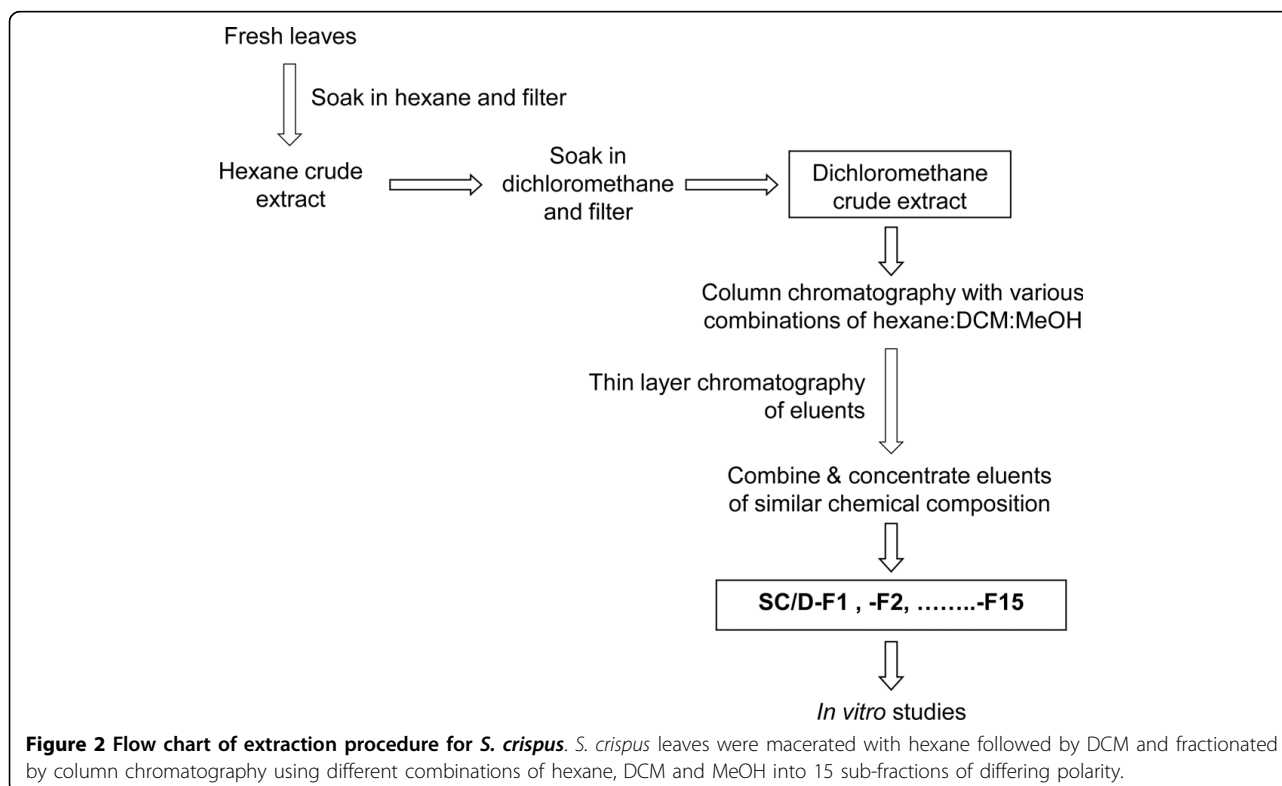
Fresh leaves

Soak in hexane and filter

Hexane crude extract

Soak in dichloromethane and filter

Dichloromethane crude extract

Column chromatography with various combinations of hexane:DCM:MeOH

Thin layer chromatography of eluents

Combine & concentrate eluents of similar chemical composition

SC/D-F1 , -F2, ……..-F15

In vitro studies

**Figure 2 Flow chart of extraction procedure for *S. crispus***. *S. crispus* leaves were macerated with hexane followed by DCM and fractionated by column chromatography using different combinations of hexane, DCM and MeOH into 15 sub-fractions of differing polarity.